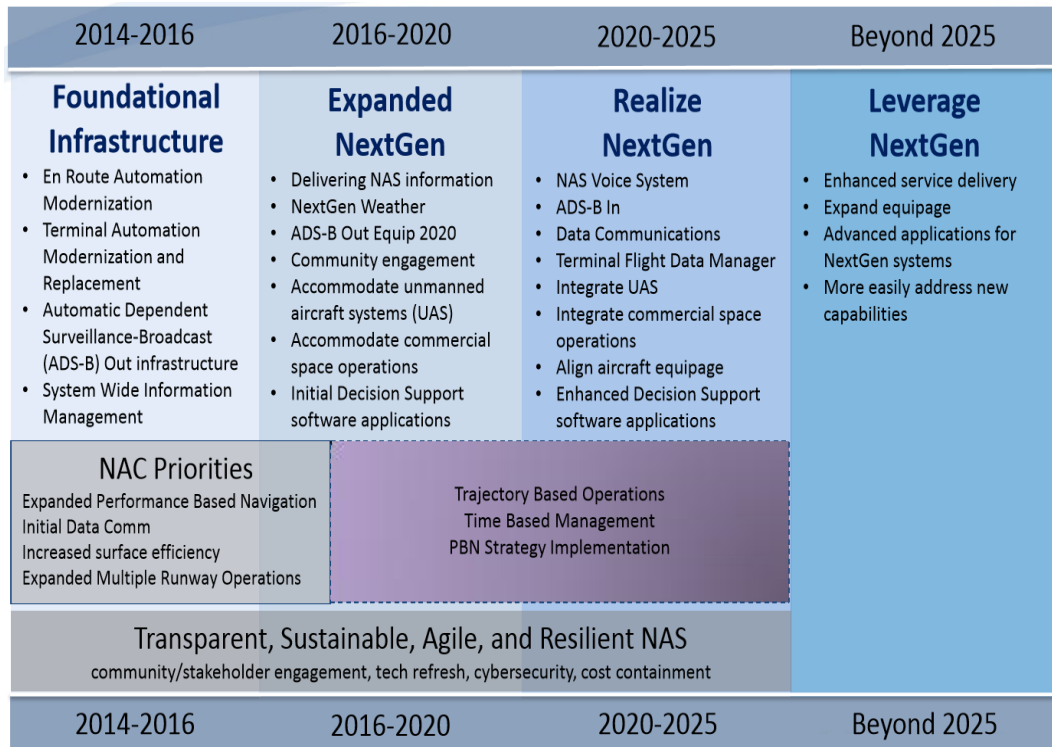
2014-2016

2016-2020

2020-2025

Beyond 2025

Foundational Infrastructure

- En Route Automation Modernization
- Terminal Automation Modernization and Replacement
- Automatic Dependent Surveillance-Broadcast (ADS-B) Out infrastructure
- System Wide Information Management

Expanded NextGen

- Delivering NAS information
- NextGen Weather
- ADS-B Out Equip 2020
- Community engagement
- Accommodate unmanned aircraft systems (UAS)
- Accommodate commercial space operations
- Initial Decision Support software applications

Realize NextGen

- NAS Voice System
- ADS-B In
- Data Communications
- Terminal Flight Data Manager
- Integrate UAS
- Integrate commercial space operations
- Align aircraft equipage
- Enhanced Decision Support software applications

Leverage NextGen

- Enhanced service delivery
- Expand equipage
- Advanced applications for NextGen systems
- More easily address new capabilities

NAC Priorities

Expanded Performance Based Navigation
Initial Data Comm
Increased surface efficiency
Expanded Multiple Runway Operations

Trajectory Based Operations
Time Based Management
PBN Strategy Implementation

Transparent, Sustainable, Agile, and Resilient NAS

community/stakeholder engagement, tech refresh, cybersecurity, cost containment

2014-2016

2016-2020

2020-2025

Beyond 2025